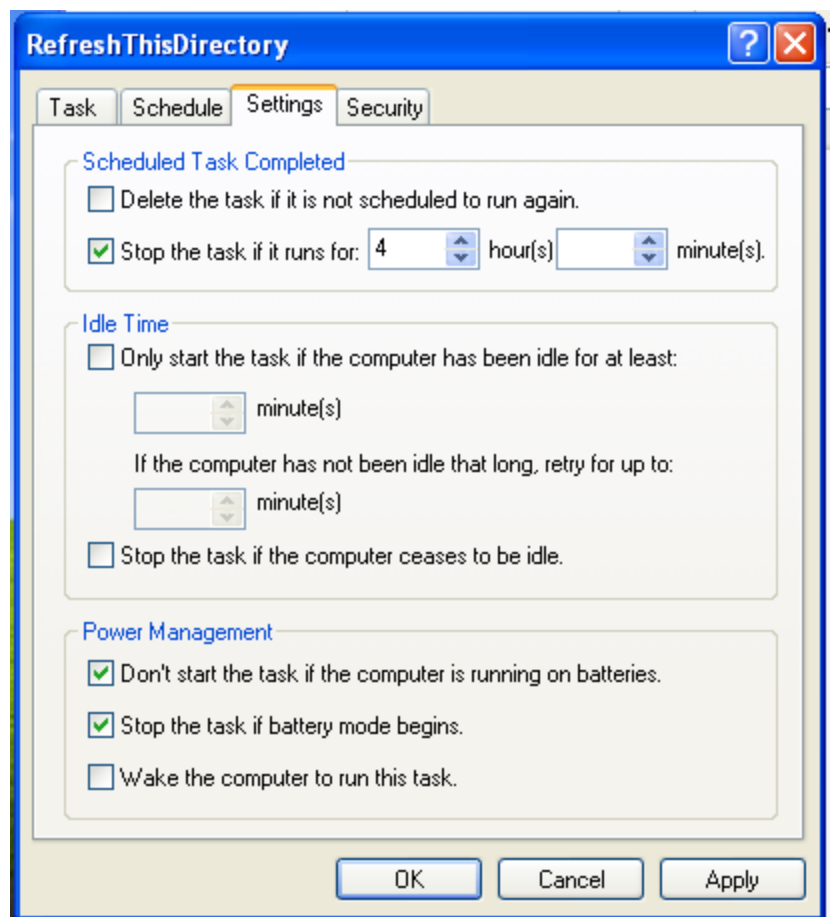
RefreshThisDirectory

Task
Schedule
Settings
Security

Scheduled Task Completed

Delete the task if it is not scheduled to run again.

Stop the task if it runs for: 4 hour(s) minute(s).

Idle Time

Only start the task if the computer has been idle for at least:

minute(s)

If the computer has not been idle that long, retry for up to:

minute(s)

Stop the task if the computer ceases to be idle.

Power Management

Don't start the task if the computer is running on batteries.

Stop the task if battery mode begins.

Wake the computer to run this task.

OK
Cancel
Apply